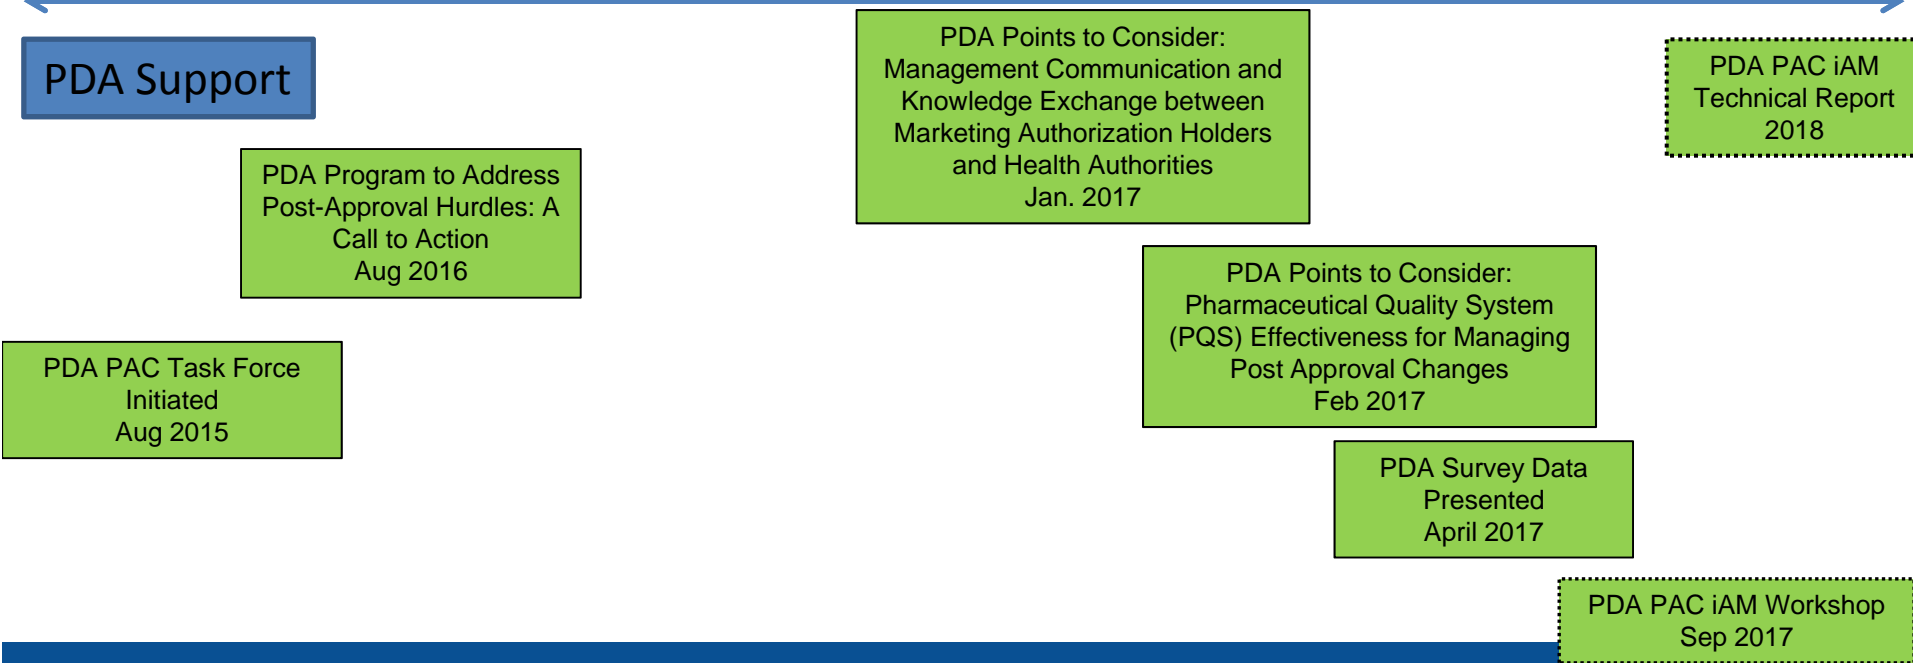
PDA Support

PDA PAC Task Force Initiated Aug 2015

PDA Program to Address Post-Approval Hurdles: A Call to Action Aug 2016

PDA Points to Consider: Management Communication and Knowledge Exchange between Marketing Authorization Holders and Health Authorities Jan. 2017

PDA Points to Consider: Pharmaceutical Quality System (PQS) Effectiveness for Managing Post Approval Changes Feb 2017

PDA Survey Data Presented April 2017

PDA PAC iAM Workshop Sep 2017

PDA PAC iAM Technical Report 2018